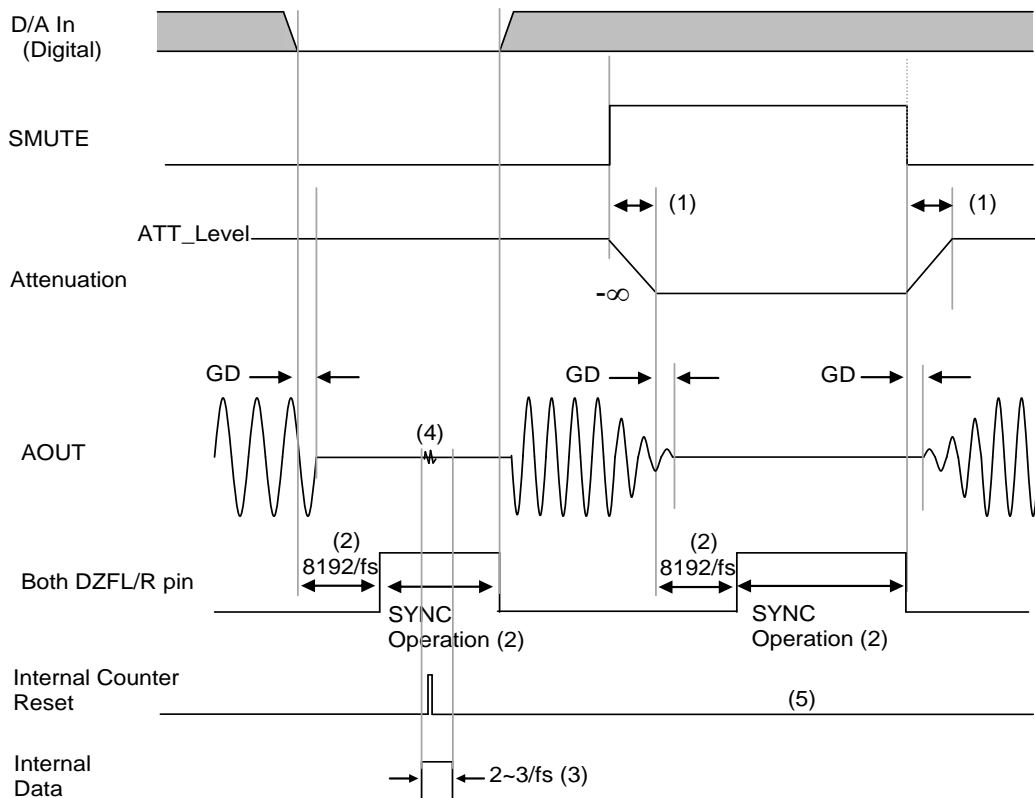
D/A In
(Digital)

SMUTE

(1)

(1)

ATT_Level

Attenuation

-∞

GD

GD

GD

(4)

AOUT

(2)
8192/fs

(2)
8192/fs

Both DZFL/R pin

SYNC
Operation (2)

SYNC
Operation (2)

Internal Counter
Reset

(5)

Internal
Data

2~3/fs (3)